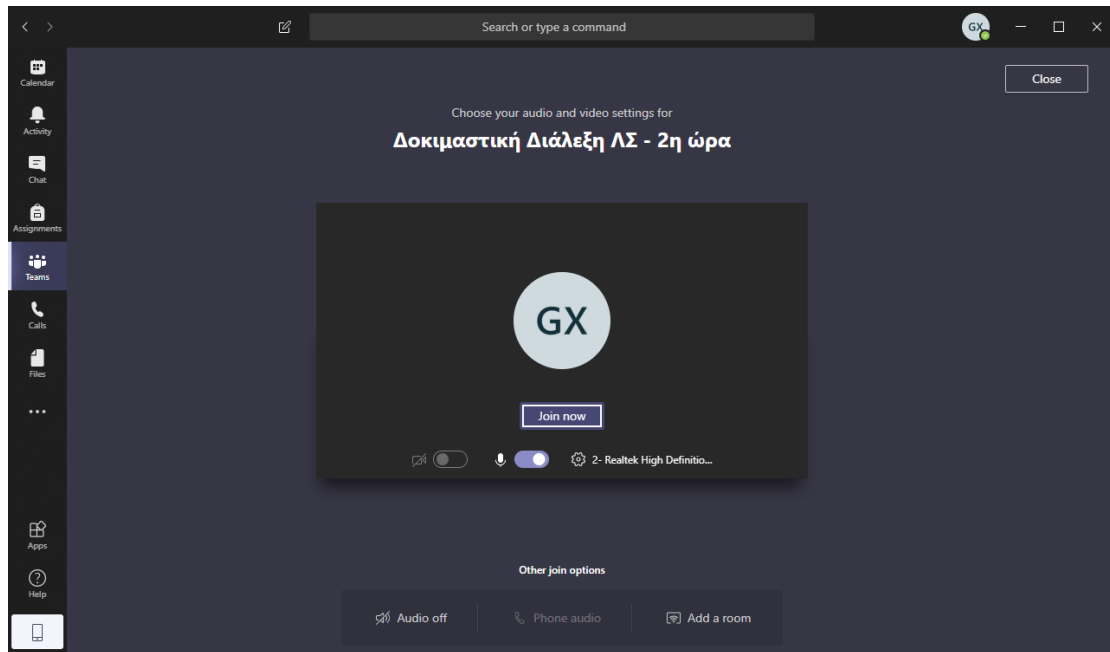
Search or type a command

GX

Calendar
Activity
Chat
Assignments
Teams
Calls
Files
...
Apps
Help

Close

Choose your audio and video settings for

Δοκιμαστική Διάλεξη ΛΣ - 2η ώρα

GX

Join now

2- Realtek High Definitio...

Other join options

Audio off
Phone audio
Add a room